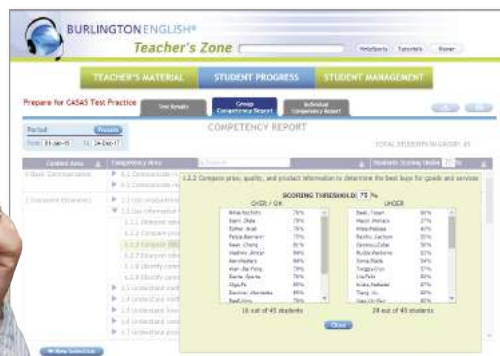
BURLINGTON ENGLISH®
Teacher's Zone

HelpSpots | Tutorials | Home

TEACHER'S MATERIAL
STUDENT PROGRESS
STUDENT MANAGEMENT

Prepare for CASAS Test Practice
Test Results
Group Competency Report
Individual Competency Report

COMPETENCY REPORT

Period
From: 01-Jan-15 To: 24-Dec-17

TOTAL STUDENTS IN GROUP: 45

Content Area
Competency Area
Students Scoring Under

0 Basic Communication
1 Consumer Economics

1.2.2 Compare price, quality, and product information to determine the best buys for goods and services

SCORING THRESHOLD: 75 %

OVER / ON
UNDER

16 out of 45 students
28 out of 45 students

Close

New Selection